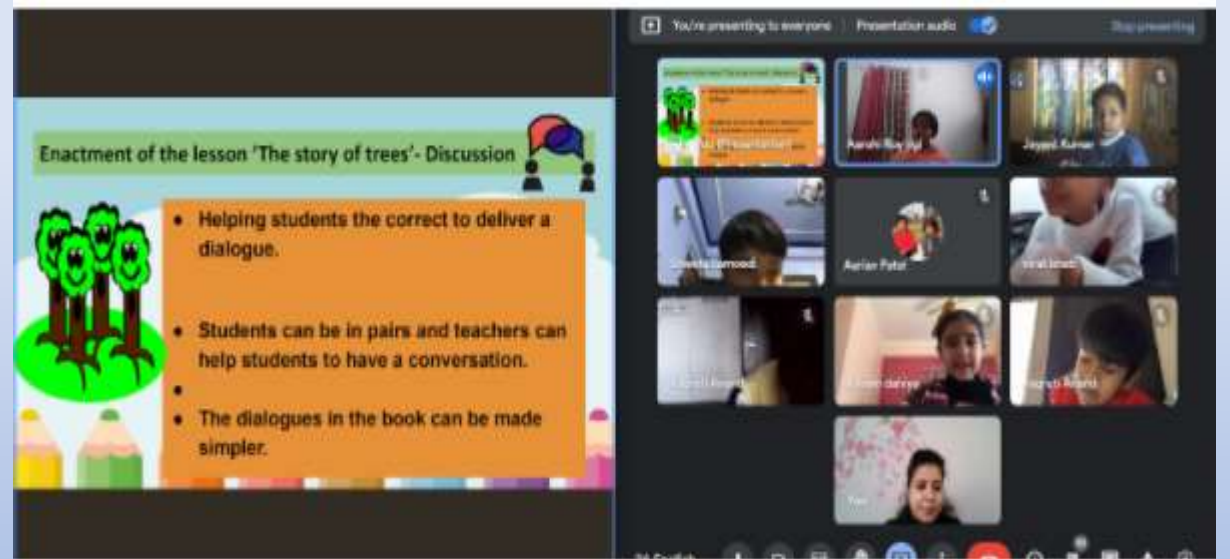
Enactment of the lesson 'The story of trees'- Discussion

• Helping students the correct to deliver a dialogue.

• Students can be in pairs and teachers can help students to have a conversation.

•

• The dialogues in the book can be made simpler.

You're presenting to everyone

Presentation audio

Stop presenting

Aarohi Rov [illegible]

Jayant Kumar

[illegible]

Aarian Patel

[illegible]

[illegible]

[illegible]

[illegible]

You